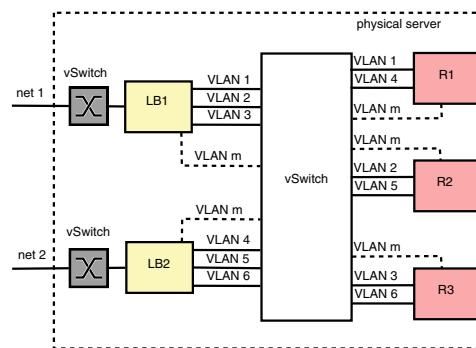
physical server

vSwitch

net 1

LB1

VLAN 1
VLAN 2
VLAN 3

VLAN m

vSwitch

net 2

LB2

VLAN m

VLAN 4
VLAN 5
VLAN 6

vSwitch

VLAN 1
VLAN 4

R1

VLAN m

VLAN m

VLAN 2
VLAN 5

R2

VLAN m

VLAN 3
VLAN 6

R3